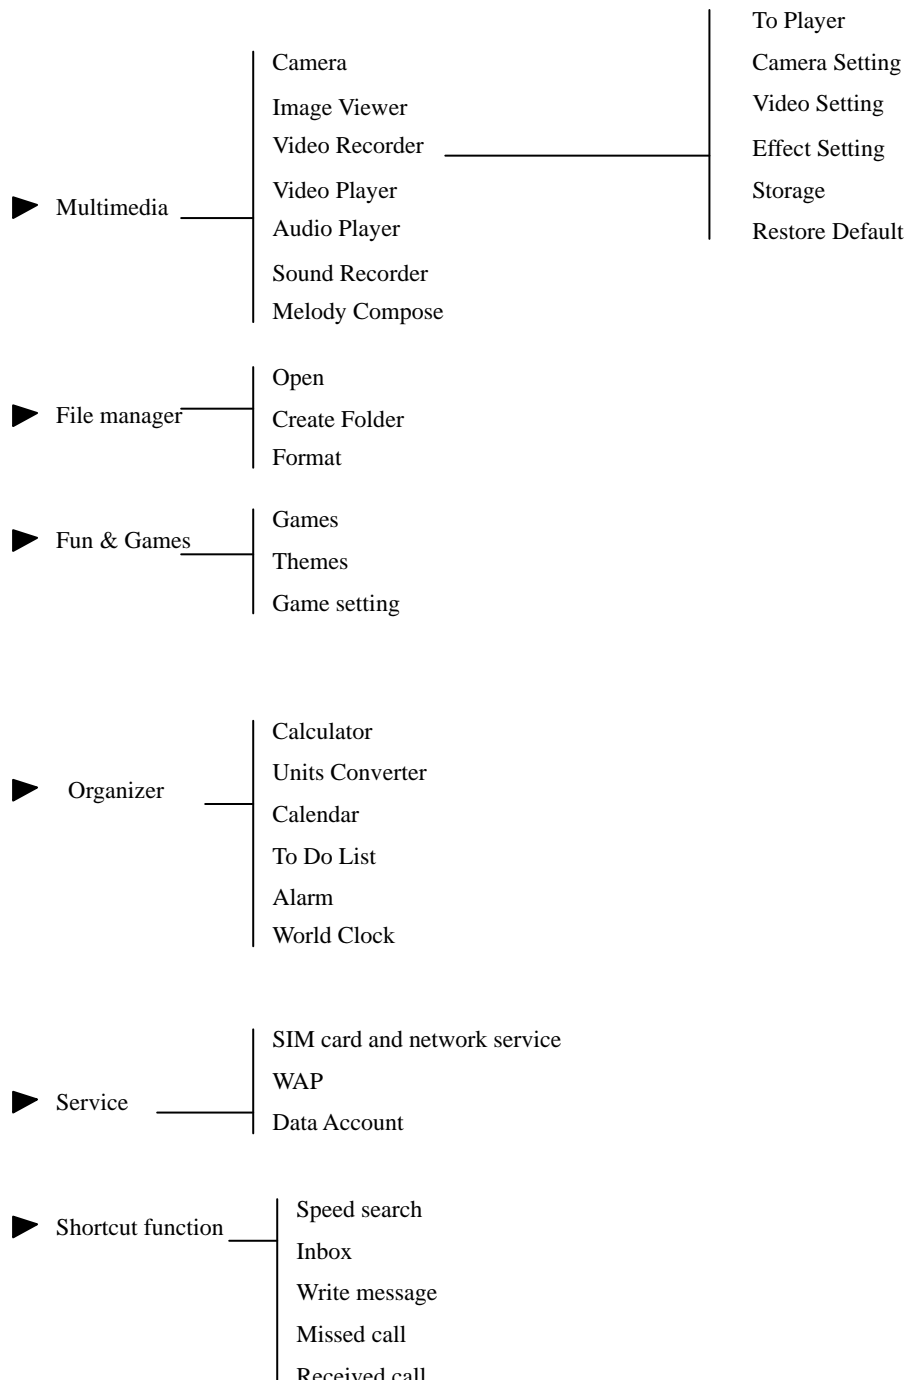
Multimedia

Camera
Image Viewer
Video Recorder
Video Player
Audio Player
Sound Recorder
Melody Compose

To Player
Camera Setting
Video Setting
Effect Setting
Storage
Restore Default

File manager

Open
Create Folder
Format

Fun & Games

Games
Themes
Game setting

Organizer

Calculator
Units Converter
Calendar
To Do List
Alarm
World Clock

Service

SIM card and network service
WAP
Data Account

Shortcut function

Speed search
Inbox
Write message
Missed call
Received call